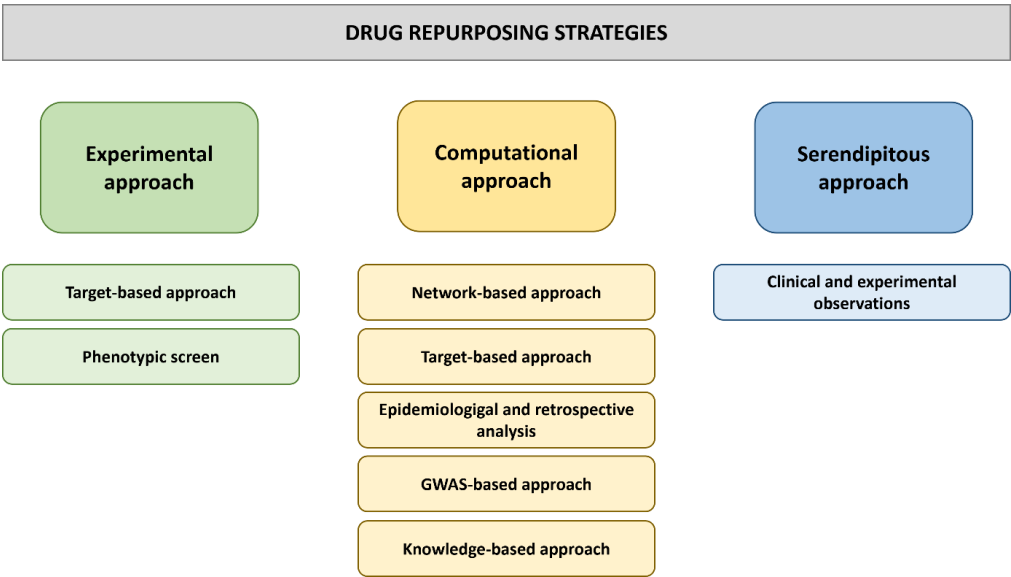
DRUG REPURPOSING STRATEGIES

Experimental approach

Target-based approach

Phenotypic screen

Computational approach

Network-based approach

Target-based approach

Epidemiologial and retrospective analysis

GWAS-based approach

Knowledge-based approach

Serendipitous approach

Clinical and experimental observations